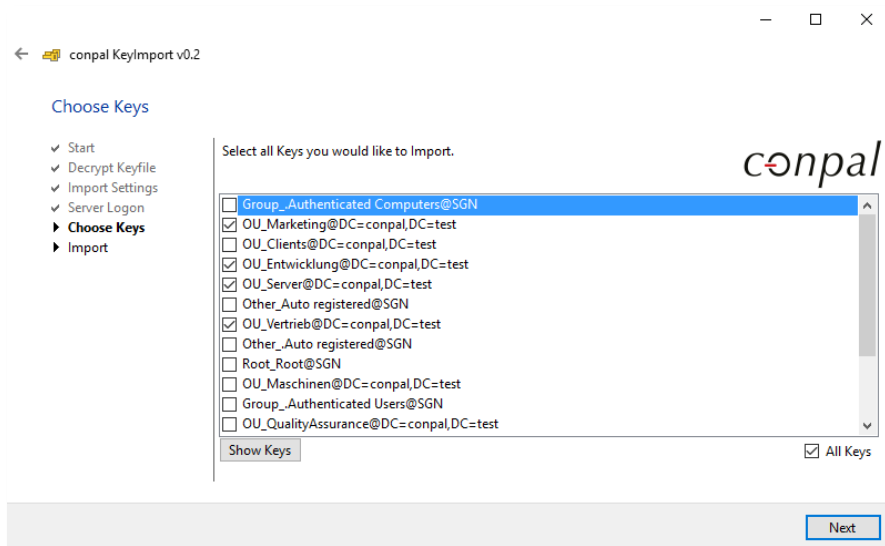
conpal KeyImport v0.2

Choose Keys

Start
Decrypt Keyfile
Import Settings
Server Logon
Choose Keys
Import

Select all Keys you would like to Import.

conpal

Group_.Authenticated Computers@SGN
OU_Marketing@DC=conpal,DC=test
OU_Clients@DC=conpal,DC=test
OU_Entwicklung@DC=conpal,DC=test
OU_Server@DC=conpal,DC=test
Other_Auto registered@SGN
OU_Vertrieb@DC=conpal,DC=test
Other_.Auto registered@SGN
Root_Root@SGN
OU_Maschinen@DC=conpal,DC=test
Group_.Authenticated Users@SGN
OU_QualityAssurance@DC=conpal,DC=test

Show Keys

All Keys

Next